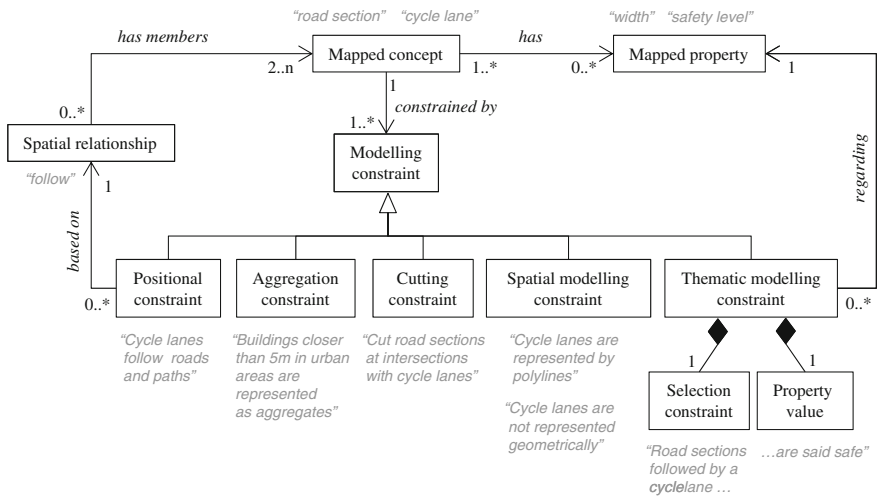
"road section" "cycle lane"

"width" "safety level"

has members

has

Mapped concept

Mapped property

2..n

1..*

0..*

1

1

0..*

constrained by

1..*

Spatial relationship

Modelling constraint

"follow"

1

based on

regarding

Positional constraint

Aggregation constraint

Cutting constraint

Spatial modelling constraint

Thematic modelling constraint

0..*

0..*

"Cycle lanes follow roads and paths"

"Buildings closer than 5m in urban areas are represented as aggregates"

"Cut road sections at intersections with cycle lanes"

"Cycle lanes are represented by polylines"

"Cycle lanes are not represented geometrically"

1

1

Selection constraint

Property value

"Road sections followed by a cyclelane …

…are said safe"